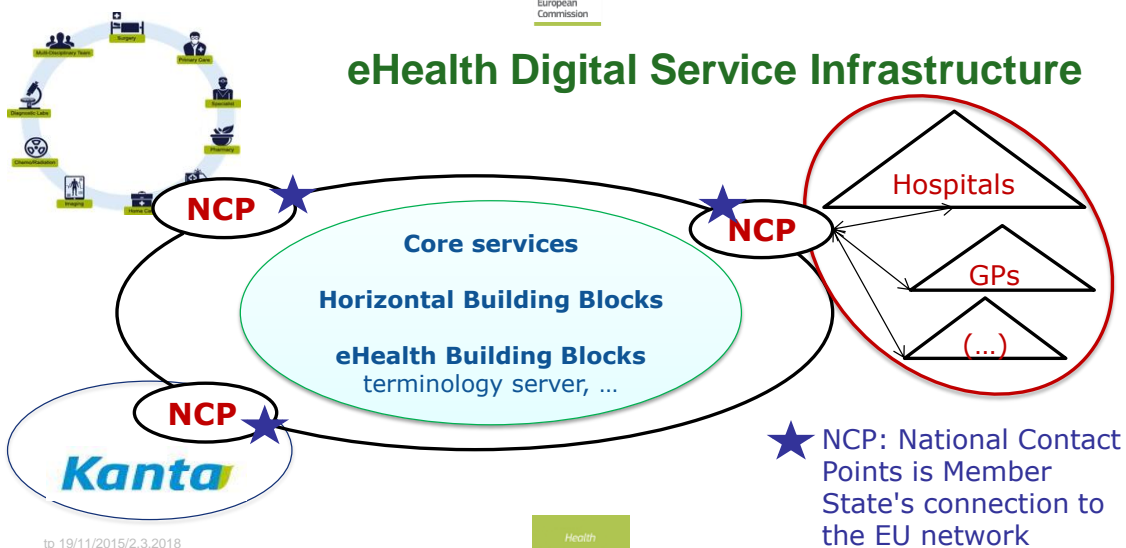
European Commission

eHealth Digital Service Infrastructure

Surgery
Multi-Disciplinary Team
Primary Care
Specialist
Diagnostic Labs
Pharmacy
Chemo/Radiation
Imaging
Home Care

NCP

NCP

Core services

Horizontal Building Blocks

eHealth Building Blocks
terminology server, …

Hospitals

GPs

(…)

NCP

Kanta

NCP: National Contact Points is Member State's connection to the EU network

tp 19/11/2015/2.3.2018

Health